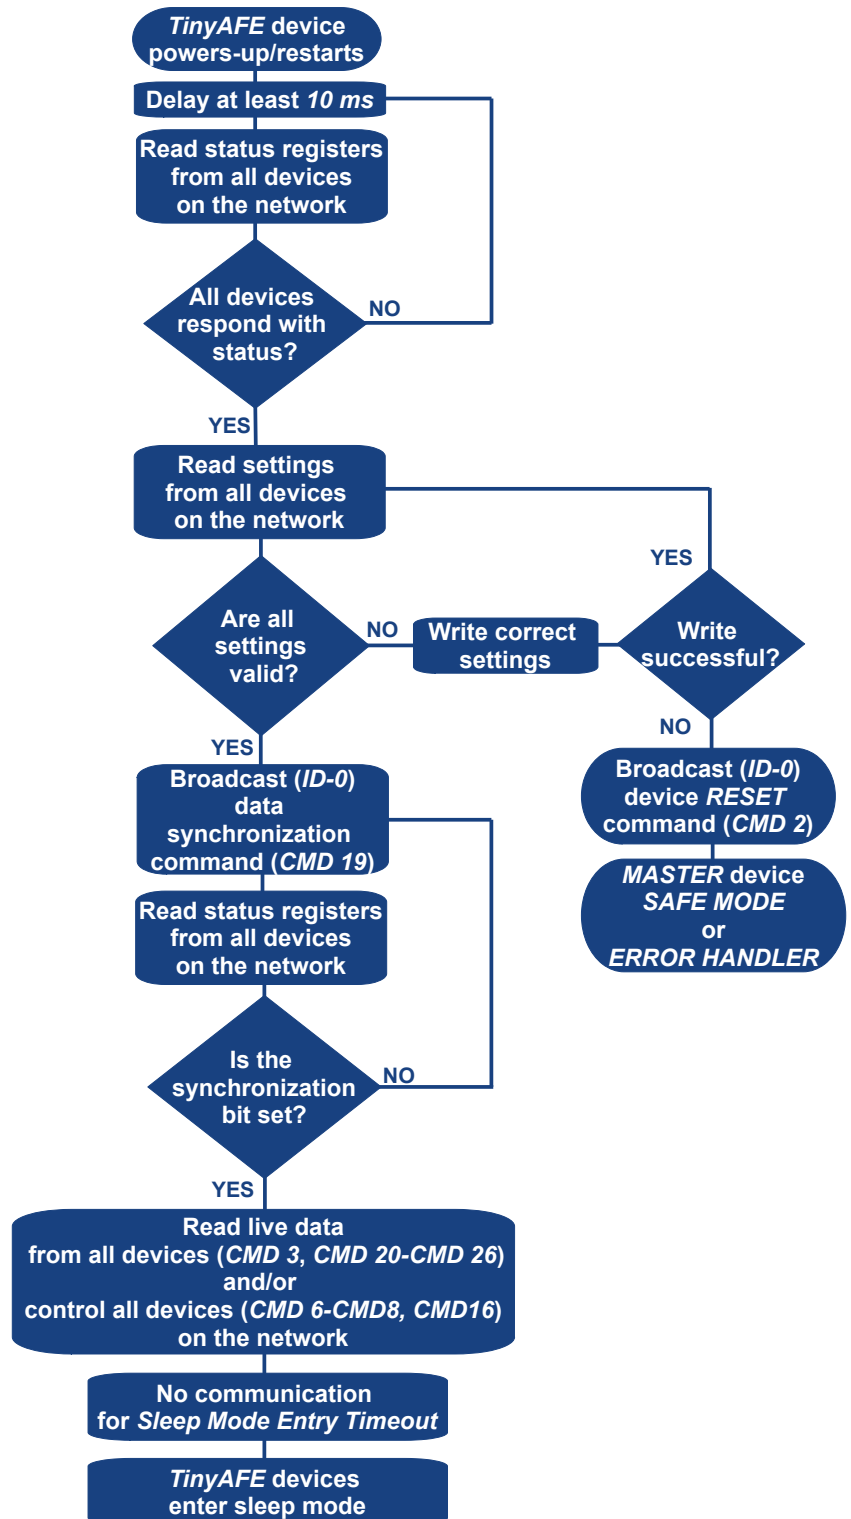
TinyAFE device powers-up/restarts

Delay at least 10 ms

Read status registers from all devices on the network

All devices respond with status?

NO

YES

Read settings from all devices on the network

YES

Are all settings valid?

NO

Write correct settings

Write successful?

NO

YES

Broadcast (ID-0) data synchronization command (CMD 19)

Broadcast (ID-0) device RESET command (CMD 2)

MASTER device SAFE MODE or ERROR HANDLER

Read status registers from all devices on the network

Is the synchronization bit set?

NO

YES

Read live data from all devices (CMD 3, CMD 20-CMD 26) and/or control all devices (CMD 6-CMD8, CMD16) on the network

No communication for Sleep Mode Entry Timeout

TinyAFE devices enter sleep mode